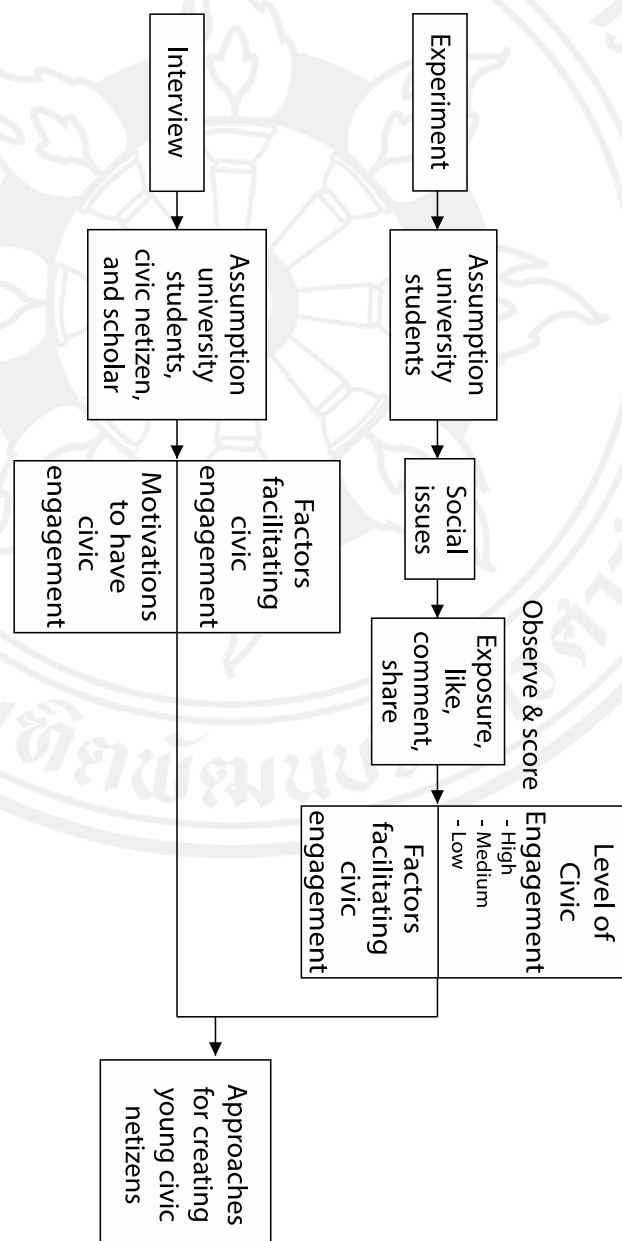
Experiment

Assumption university students

Social issues

Observe & score

Exposure, like, comment, share

Level of Civic Engagement
- High
- Medium
- Low

Factors facilitating civic engagement

Interview

Assumption university students, civic netizen, and scholar

Factors facilitating civic engagement

Motivations to have civic engagement

Approaches for creating young civic netizens